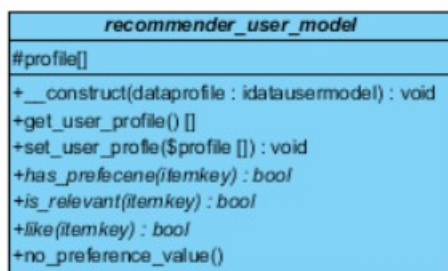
recommender_user_model

#profile[]

+__construct(dataprofile : idatausermodel) : void
+get_user_profile() []
+set_user_profle($profile []) : void
+has_prefecene(itemkey) : bool
+is_relevant(itemkey) : bool
+like(itemkey) : bool
+no_preference_value()